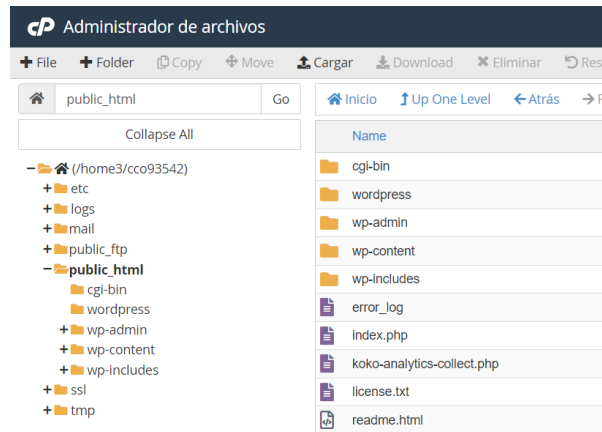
Administrador de archivos

+ File + Folder Copy Move Cargar Download Eliminar Res

public_html Go

Collapse All

− (/home3/cco93542)
+ etc
+ logs
+ mail
+ public_ftp
− public_html
cgi-bin
wordpress
+ wp-admin
+ wp-content
+ wp-includes
+ ssl
+ tmp

Inicio Up One Level Atrás F

Name
cgi-bin
wordpress
wp-admin
wp-content
wp-includes
error_log
index.php
koko-analytics-collect.php
license.txt
readme.html